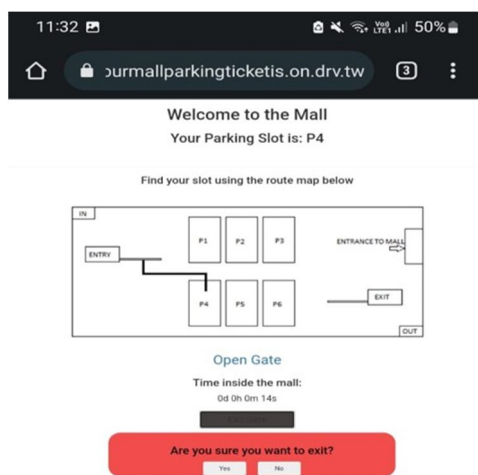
11:32

Vo) LTE1 50%

ɔurmallparkingticketis.on.drv.tw

3

Welcome to the Mall

Your Parking Slot is: P4

Find your slot using the route map below

IN

P1

P2

P3

ENTRANCE TO MALL

ENTRY

P4

P5

P6

EXIT

OUT

Open Gate

Time inside the mall:

0d 0h 0m 14s

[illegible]

Are you sure you want to exit?

Yes

No